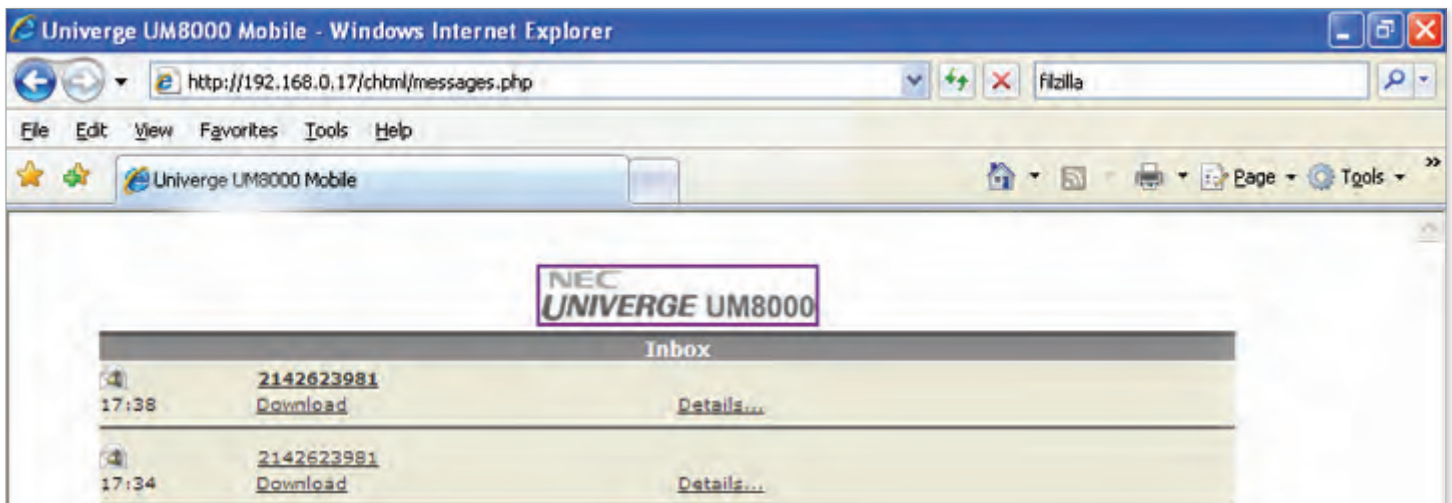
Univerge UM8000 Mobile - Windows Internet Explorer

http://192.168.0.17/chtml/messages.php

filzilla

File Edit View Favorites Tools Help

Univerge UM8000 Mobile

Page Tools

NEC
UNIVERGE UM8000

Inbox

2142623981
17:38 Download Details...

2142623981
17:34 Download Details...